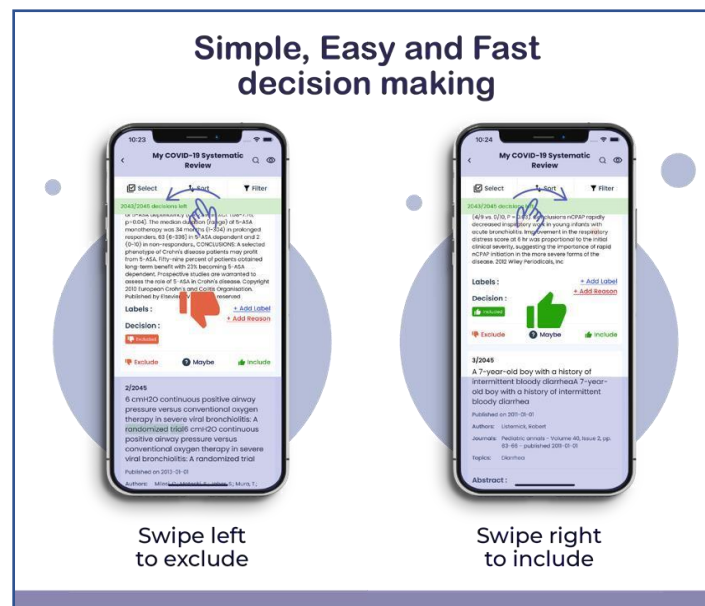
Simple, Easy and Fast decision making

10:23

My COVID-19 Systematic Review

Select Sort Filter

2043/2045 decisions left

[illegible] p=0.04). The median duration (range) of 5-ASA monotherapy was 34 months (1-324) in prolonged responders; 60 (6-339) in 5-ASA dependent and 2 (0-10) in non-responders., CONCLUSIONS: A selected phenotype of Crohn's disease patients may profit from 5-ASA. Fifty-nine percent of patients obtained long-term benefit with 23% becoming 5-ASA dependent. Prospective studies are warranted to assess the role of 5-ASA in Crohn's disease. Copyright 2010 European Crohn's and Colitis Organisation. Published by Elsevier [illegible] reserved.

Labels :
+ Add Label
+ Add Reason

Decision :
Excluded

Exclude
Maybe
Include

2/2045
6 cmH2O continuous positive airway pressure versus conventional oxygen therapy in severe viral bronchiolitis: A randomized trial6 cmH2O continuous positive airway pressure versus conventional oxygen therapy in severe viral bronchiolitis: A randomized trial

Published on 2013-01-01

Authors: Milesi C; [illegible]

10:24

My COVID-19 Systematic Review

Select Sort Filter

2043/2045 decisions left

(4/9 vs. 0/10, P = 0.03). Conclusions nCPAP rapidly decreased inspiratory work in young infants with acute bronchiolitis. Improvement in the respiratory distress score at 6 hr was proportional to the initial clinical severity, suggesting the importance of rapid nCPAP initiation in the more severe forms of the disease. 2012 Wiley Periodicals, Inc.

Labels :
+ Add Label
+ Add Reason

Decision :
Included

Exclude
Maybe
Include

3/2045
A 7-year-old boy with a history of intermittent bloody diarrheaA 7-year-old boy with a history of intermittent bloody diarrhea

Published on 2011-01-01

Authors: Listernick, Robert

Journals: Pediatric annals - Volume 40, Issue 2, pp. 63-65 - published 2011-01-01

Topics: Diarrhea

Abstract :

Swipe left to exclude

Swipe right to include